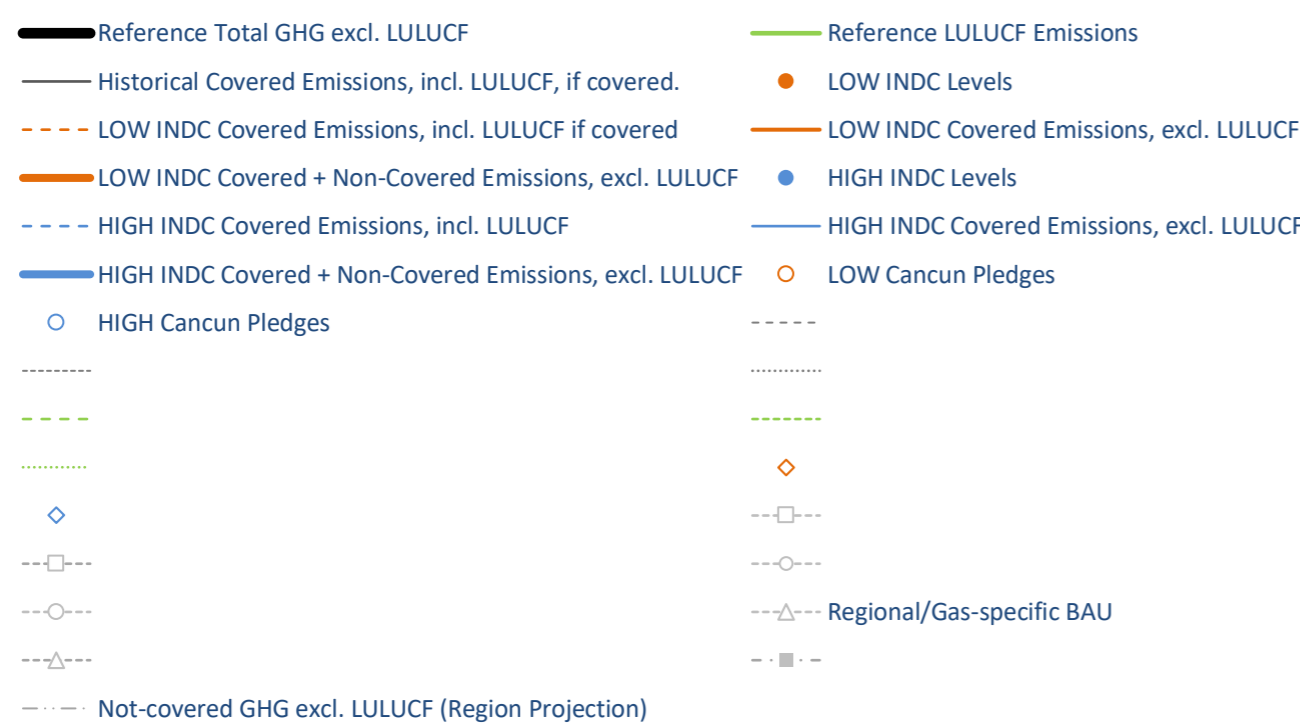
Reference Total GHG excl. LULUCF

Historical Covered Emissions, incl. LULUCF, if covered.

LOW INDC Covered Emissions, incl. LULUCF if covered

LOW INDC Covered + Non-Covered Emissions, excl. LULUCF

HIGH INDC Covered Emissions, incl. LULUCF

HIGH INDC Covered + Non-Covered Emissions, excl. LULUCF

HIGH Cancun Pledges

Not-covered GHG excl. LULUCF (Region Projection)

Reference LULUCF Emissions

LOW INDC Levels

LOW INDC Covered Emissions, excl. LULUCF

HIGH INDC Levels

HIGH INDC Covered Emissions, excl. LULUCF

LOW Cancun Pledges

Regional/Gas-specific BAU